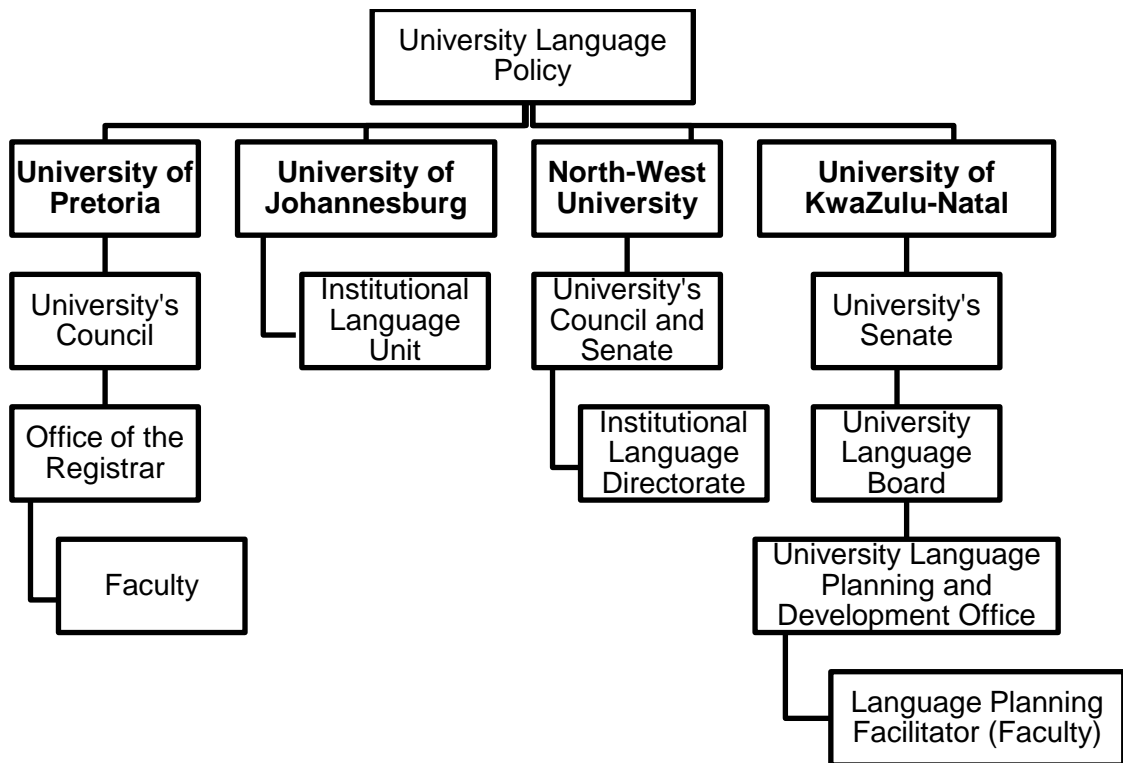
University Language Policy

University of Pretoria

University's Council

Office of the Registrar

Faculty

University of Johannesburg

Institutional Language Unit

North-West University

University's Council and Senate

Institutional Language Directorate

University of KwaZulu-Natal

University's Senate

University Language Board

University Language Planning and Development Office

Language Planning Facilitator (Faculty)